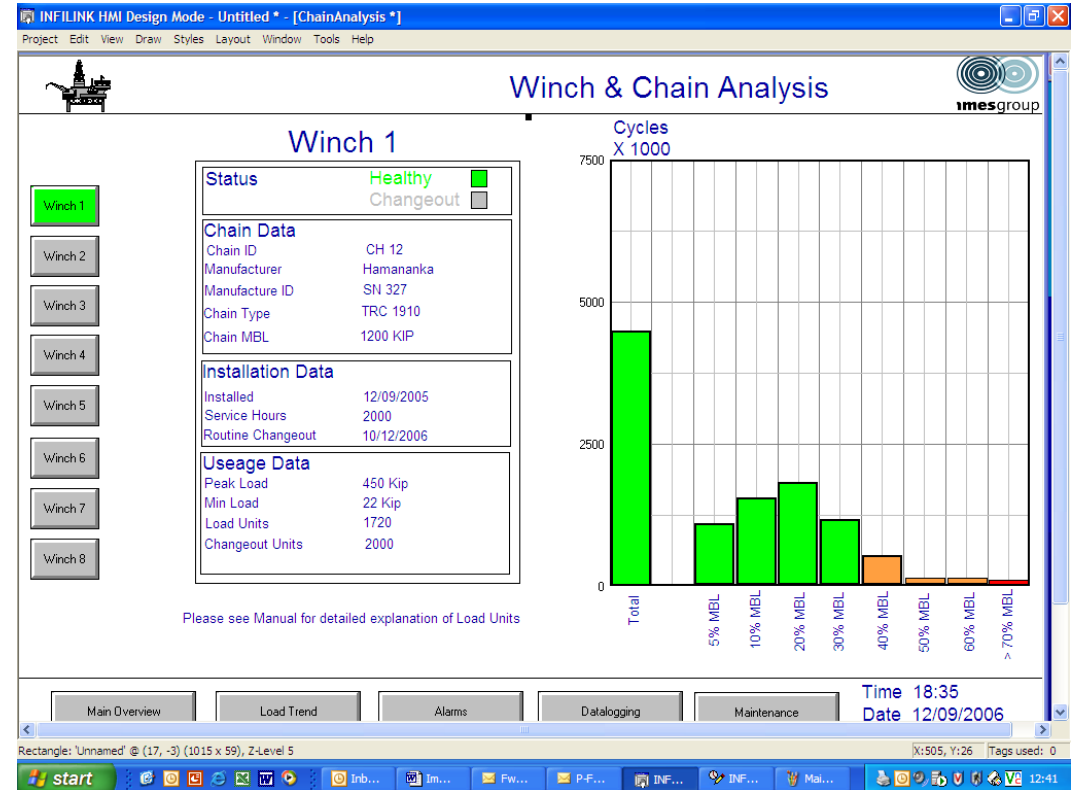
INFILINK HMI Design Mode - Untitled * - [ChainAnalysis *]

Project Edit View Draw Styles Layout Window Tools Help

Winch & Chain Analysis

ımesgroup

Winch 1

Winch 1
Winch 2
Winch 3
Winch 4
Winch 5
Winch 6
Winch 7
Winch 8

Status
Healthy
Changeout

Chain Data
Chain ID CH 12
Manufacturer Hamananka
Manufacture ID SN 327
Chain Type TRC 1910
Chain MBL 1200 KIP

Installation Data
Installed 12/09/2005
Service Hours 2000
Routine Changeout 10/12/2006

Useage Data
Peak Load 450 Kip
Min Load 22 Kip
Load Units 1720
Changeout Units 2000

Please see Manual for detailed explanation of Load Units

Cycles
X 1000

7500
5000
2500
0

Total
5% MBL
10% MBL
20% MBL
30% MBL
40% MBL
50% MBL
60% MBL
> 70% MBL

Main Overview
Load Trend
Alarms
Datalogging
Maintenance

Time 18:35
Date 12/09/2006

Rectangle: 'Unnamed' @ (17, -3) (1015 x 59), Z-Level 5
X:505, Y:26
Tags used: 0

start
Inb...
Im...
Fw...
P-F...
INF...
INF...
Mai...
12:41